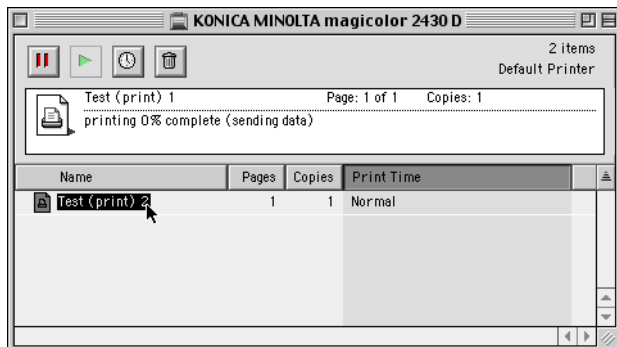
KONICA MINOLTA magicolor 2430 D

2 items
Default Printer

Test (print) 1
Page: 1 of 1
Copies: 1
printing 0% complete (sending data)

| Name | Pages | Copies | Print Time |
|---|---|---|---|
| Test (print) 2 | 1 | 1 | Normal |